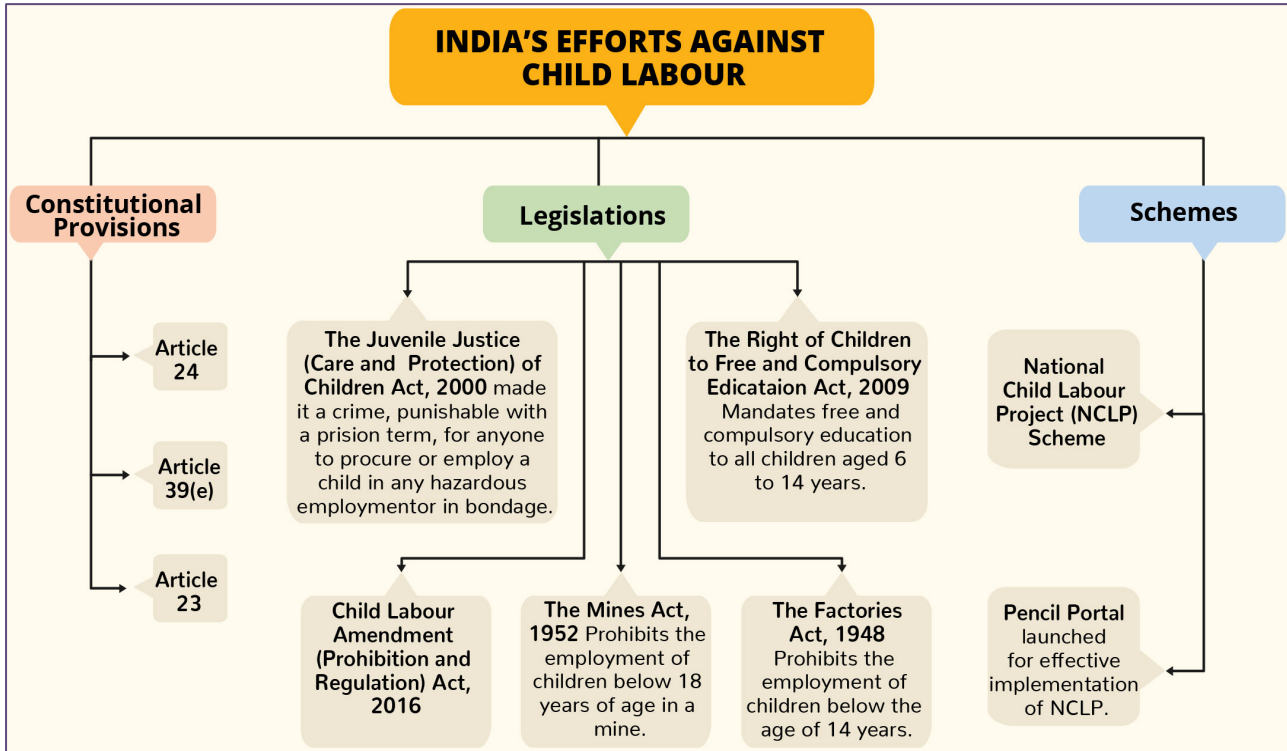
INDIA'S EFFORTS AGAINST CHILD LABOUR

Constitutional Provisions

Article 24

Article 39(e)

Article 23

Legislations

The Juvenile Justice (Care and Protection) of Children Act, 2000 made it a crime, punishable with a prision term, for anyone to procure or employ a child in any hazardous employmentor in bondage.

The Right of Children to Free and Compulsory Edicataion Act, 2009 Mandates free and compulsory education to all children aged 6 to 14 years.

Child Labour Amendment (Prohibition and Regulation) Act, 2016

The Mines Act, 1952 Prohibits the employment of children below 18 years of age in a mine.

The Factories Act, 1948 Prohibits the employment of children below the age of 14 years.

Schemes

National Child Labour Project (NCLP) Scheme

Pencil Portal launched for effective implementation of NCLP.